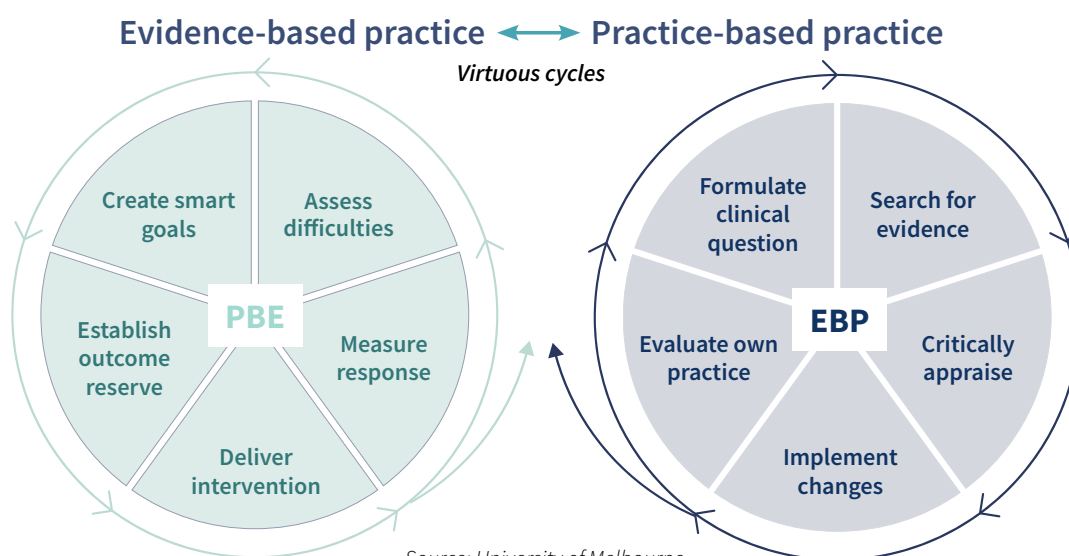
Evidence-based practice ⟷ Practice-based practice

Virtuous cycles

Create smart goals

Assess difficulties

PBE

Establish outcome reserve

Measure response

Deliver intervention

Formulate clinical question

Search for evidence

EBP

Evaluate own practice

Critically appraise

Implement changes

Source: University of Melbourne